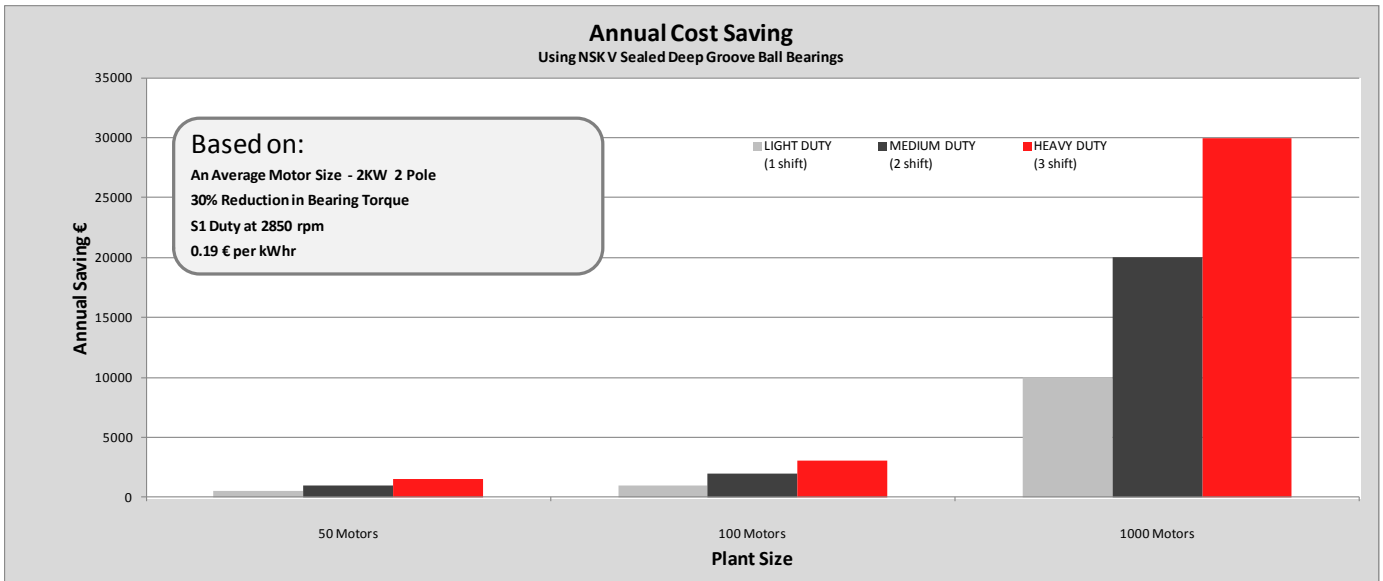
Annual Cost Saving
Using NSK V Sealed Deep Groove Ball Bearings

Based on:
An Average Motor Size - 2KW 2 Pole
30% Reduction in Bearing Torque
S1 Duty at 2850 rpm
0.19 € per kWhr

LIGHT DUTY (1 shift)
MEDIUM DUTY (2 shift)
HEAVY DUTY (3 shift)

Annual Saving €

35000
30000
25000
20000
15000
10000
5000
0

50 Motors
100 Motors
1000 Motors

Plant Size